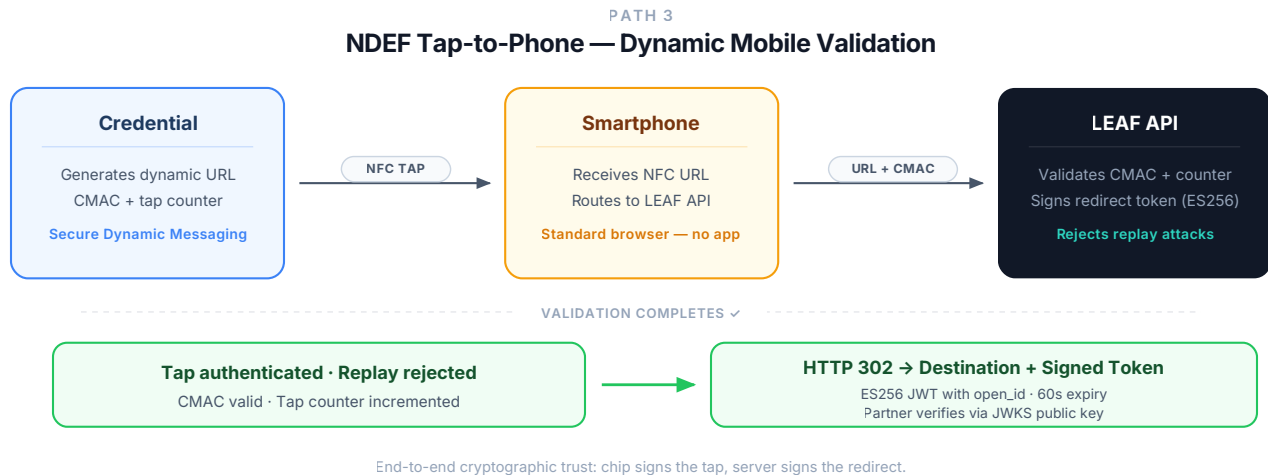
PATH 3

NDEF Tap-to-Phone — Dynamic Mobile Validation

Credential

Generates dynamic URL
CMAC + tap counter

Secure Dynamic Messaging

NFC TAP

Smartphone

Receives NFC URL
Routes to LEAF API

Standard browser — no app

URL + CMAC

LEAF API

Validates CMAC + counter
Signs redirect token (ES256)

Rejects replay attacks

VALIDATION COMPLETES ✓

Tap authenticated · Replay rejected

CMAC valid · Tap counter incremented

HTTP 302 → Destination + Signed Token

ES256 JWT with open_id · 60s expiry
Partner verifies via JWKS public key

End-to-end cryptographic trust: chip signs the tap, server signs the redirect.